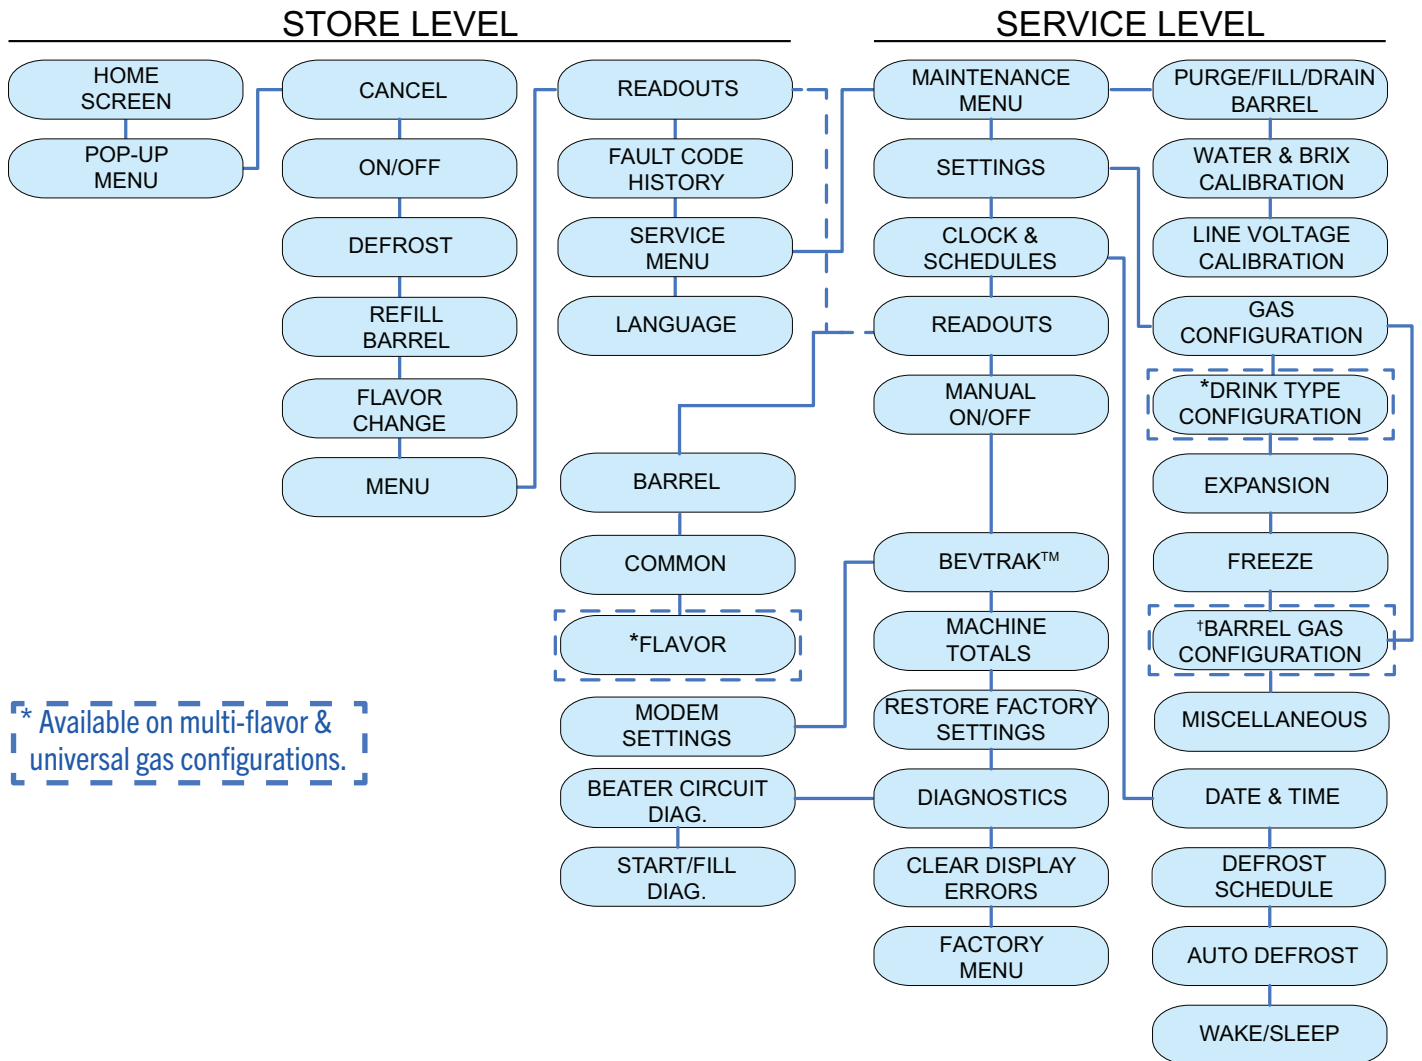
STORE LEVEL

SERVICE LEVEL

HOME SCREEN

POP-UP MENU

CANCEL

ON/OFF

DEFROST

REFILL BARREL

FLAVOR CHANGE

MENU

READOUTS

FAULT CODE HISTORY

SERVICE MENU

LANGUAGE

BARREL

COMMON

*FLAVOR

MODEM SETTINGS

BEATER CIRCUIT DIAG.

START/FILL DIAG.

MAINTENANCE MENU

SETTINGS

CLOCK & SCHEDULES

READOUTS

MANUAL ON/OFF

BEVTRAK™

MACHINE TOTALS

RESTORE FACTORY SETTINGS

DIAGNOSTICS

CLEAR DISPLAY ERRORS

FACTORY MENU

PURGE/FILL/DRAIN BARREL

WATER & BRIX CALIBRATION

LINE VOLTAGE CALIBRATION

GAS CONFIGURATION

*DRINK TYPE CONFIGURATION

EXPANSION

FREEZE

†BARREL GAS CONFIGURATION

MISCELLANEOUS

DATE & TIME

DEFROST SCHEDULE

AUTO DEFROST

WAKE/SLEEP

* Available on multi-flavor & universal gas configurations.